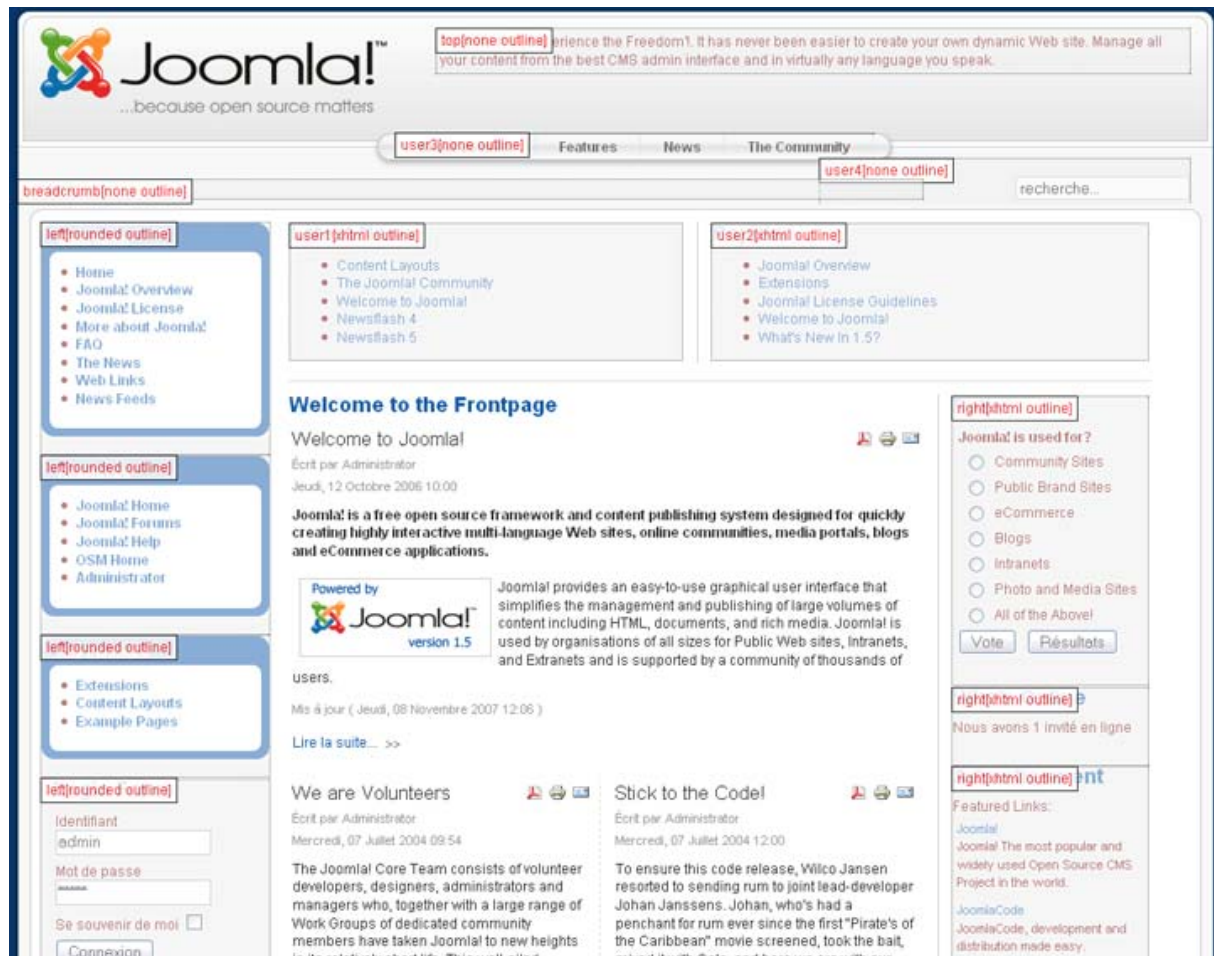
Joomla!™
...because open source matters

top[none outline] erience the Freedom!. It has never been easier to create your own dynamic Web site. Manage all your content from the best CMS admin interface and in virtually any language you speak.

user3[none outline] Features News The Community

user4[none outline]

breadcrumb[none outline]

recherche...

left[rounded outline]
• Home
• Joomla! Overview
• Joomla! License
• More about Joomla!
• FAQ
• The News
• Web Links
• News Feeds

left[rounded outline]
• Joomla! Home
• Joomla! Forums
• Joomla! Help
• OSM Home
• Administrator

left[rounded outline]
• Extensions
• Content Layouts
• Example Pages

left[rounded outline]
Identifiant
admin
Mot de passe
•••••
Se souvenir de moi
Connexion

user1[xhtml outline]
• Content Layouts
• The Joomla! Community
• Welcome to Joomla!
• Newsflash 4
• Newsflash 5

user2[xhtml outline]
• Joomla! Overview
• Extensions
• Joomla! License Guidelines
• Welcome to Joomla!
• What's New in 1.5?

Welcome to the Frontpage

Welcome to Joomla!
Écrit par Administrator
Jeudi, 12 Octobre 2006 10:00

Joomla! is a free open source framework and content publishing system designed for quickly creating highly interactive multi-language Web sites, online communities, media portals, blogs and eCommerce applications.

Powered by Joomla!™ version 1.5

Joomla! provides an easy-to-use graphical user interface that simplifies the management and publishing of large volumes of content including HTML, documents, and rich media. Joomla! is used by organisations of all sizes for Public Web sites, Intranets, and Extranets and is supported by a community of thousands of users.

Mis à jour ( Jeudi, 08 Novembre 2007 12:06 )

Lire la suite... >>

We are Volunteers
Écrit par Administrator
Mercredi, 07 Juillet 2004 09:54

The Joomla! Core Team consists of volunteer developers, designers, administrators and managers who, together with a large range of Work Groups of dedicated community members have taken Joomla! to new heights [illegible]

Stick to the Code!
Écrit par Administrator
Mercredi, 07 Juillet 2004 12:00

To ensure this code release, Wilco Jansen resorted to sending rum to joint lead-developer Johan Janssens. Johan, who's had a penchant for rum ever since the first "Pirate's of the Caribbean" movie screened, took the bait, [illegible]

right[xhtml outline]
Joomla! is used for?
Community Sites
Public Brand Sites
eCommerce
Blogs
Intranets
Photo and Media Sites
All of the Above!
Vote Résultats

right[xhtml outline] e
Nous avons 1 invité en ligne

right[xhtml outline] ent
Featured Links:
Joomla!
Joomla! The most popular and widely used Open Source CMS Project in the world.
JoomlaCode
JoomlaCode, development and distribution made easy.